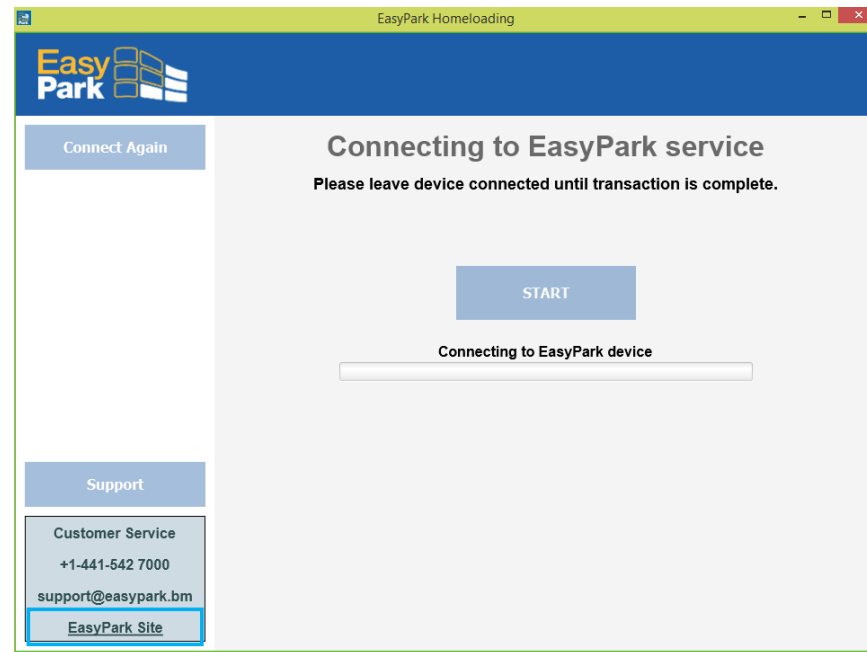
EasyPark Homeloading

Easy Park

Connect Again

Connecting to EasyPark service

Please leave device connected until transaction is complete.

START

Connecting to EasyPark device

Support

Customer Service

+1-441-542 7000

support@easypark.bm

EasyPark Site